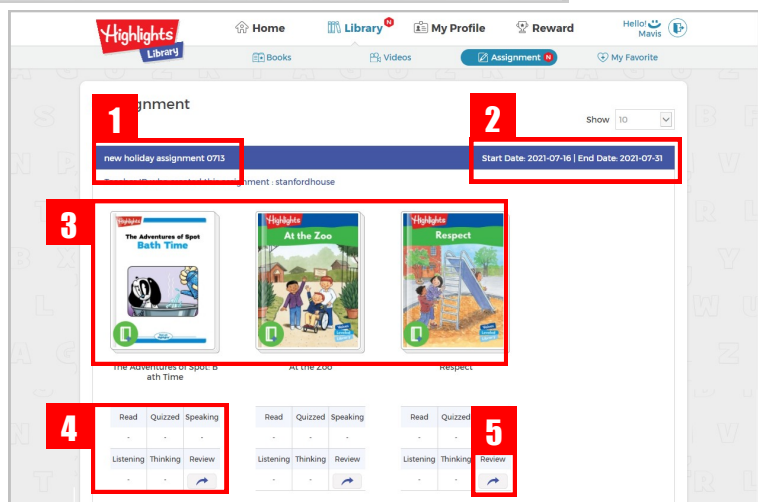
Highlights Library

Home
Library N
My Profile
Reward
Hello! Mavis

Books
Videos
Assignment N
My Favorite

1
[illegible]gnment

2
Show 10

new holiday assignment 0713
Start Date: 2021-07-16 | End Date: 2021-07-31

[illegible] : stanfordhouse

3

Highlights
The Adventures of Spot
Bath Time

Highlights
At the Zoo

Highlights
Respect

The Adventures of Spot: Bath Time
At the Zoo
Respect

4

| Read | Quizzed | Speaking |
|---|---|---|
| - | - | - |
| Listening | Thinking | Review |
| - | - | |

| Read | Quizzed | Speaking |
|---|---|---|
| - | - | - |
| Listening | Thinking | Review |
| - | - | |

5

| Read | Quizzed | |
|---|---|---|
| - | - | |
| Listening | Thinking | Review |
| - | - | |